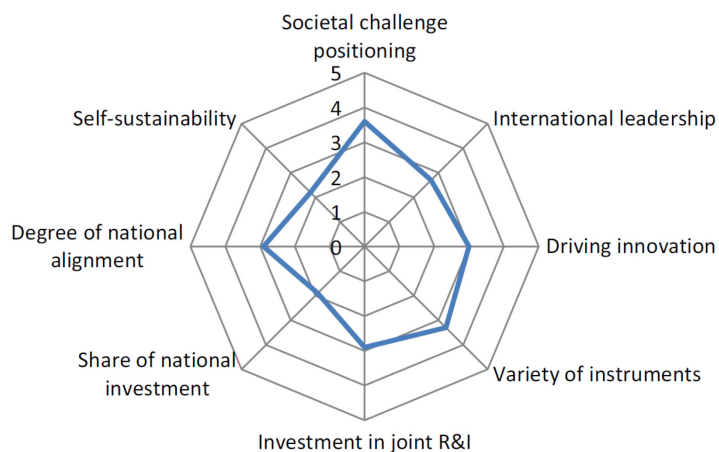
Societal challenge positioning

5
4
3
2
1
0

International leadership

Driving innovation

Variety of instruments

Investment in joint R&I

Share of national investment

Degree of national alignment

Self-sustainability